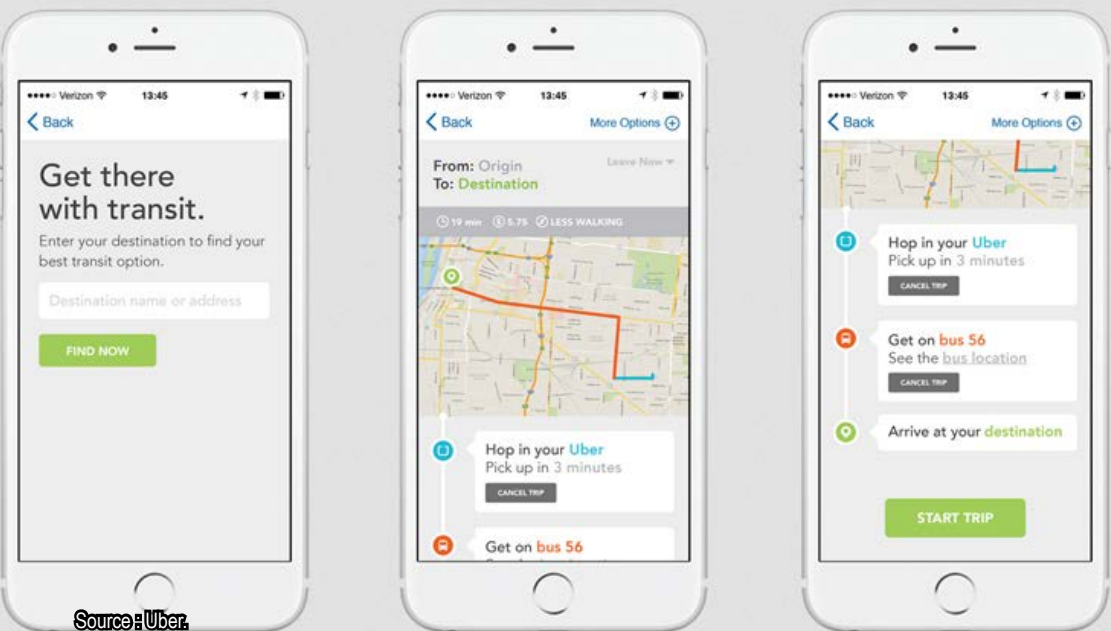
●●●●○ Verizon 13:45

Back

Get there with transit.

Enter your destination to find your best transit option.

Destination name or address

FIND NOW

●●●●○ Verizon 13:45

Back

More Options

From: Origin

To: Destination

Leave Now

19 min

5.75

LESS WALKING

Hop in your Uber

Pick up in 3 minutes

CANCEL TRIP

Get on bus 56

●●●●○ Verizon 13:45

Back

More Options

Hop in your Uber

Pick up in 3 minutes

CANCEL TRIP

Get on bus 56

See the bus location

CANCEL TRIP

Arrive at your destination

START TRIP

Source : Uber.